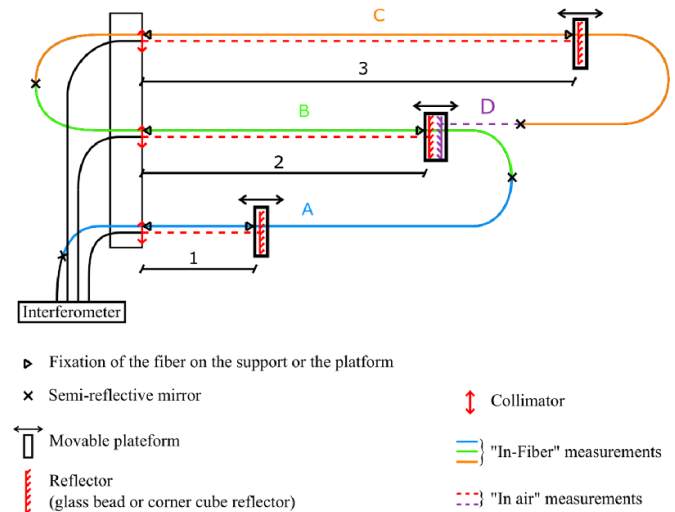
C

3

B

D

2

A

1

Interferometer

Fixation of the fiber on the support or the platform

Semi-reflective mirror

Collimator

Movable plateform

"In-Fiber" measurements

Reflector
(glass bead or corner cube reflector)

"In air" measurements